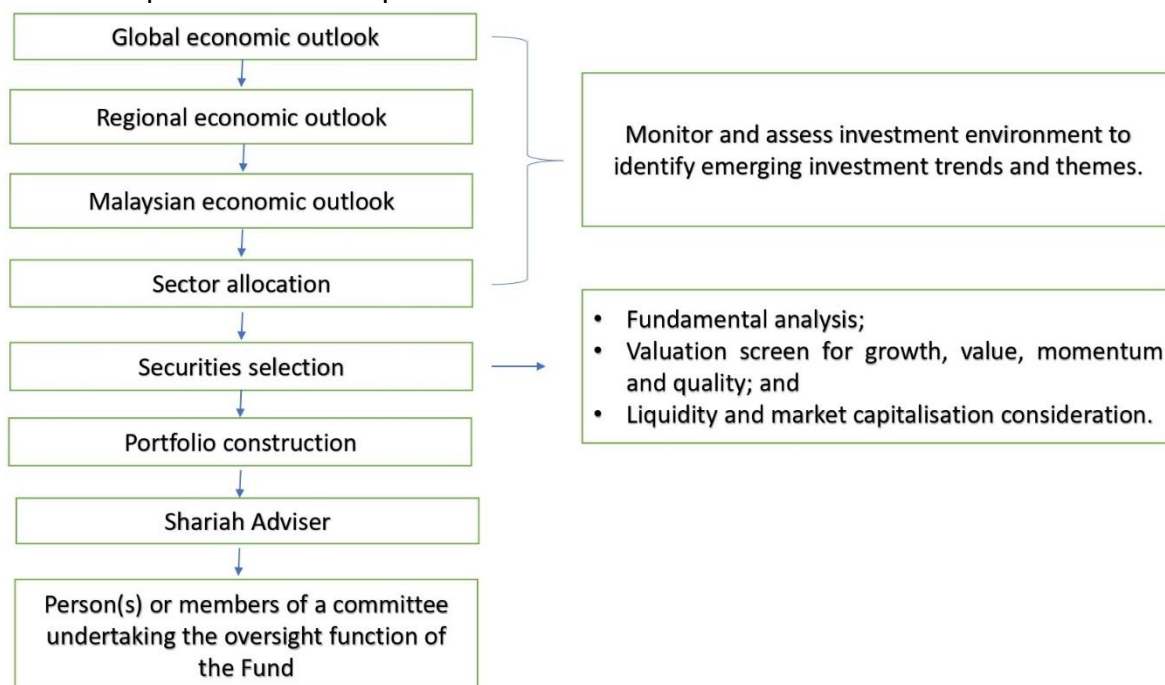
Global economic outlook

Regional economic outlook

Malaysian economic outlook

Sector allocation

Monitor and assess investment environment to identify emerging investment trends and themes.

Securities selection

- Fundamental analysis;
- Valuation screen for growth, value, momentum and quality; and
- Liquidity and market capitalisation consideration.

Portfolio construction

Shariah Adviser

Person(s) or members of a committee undertaking the oversight function of the Fund